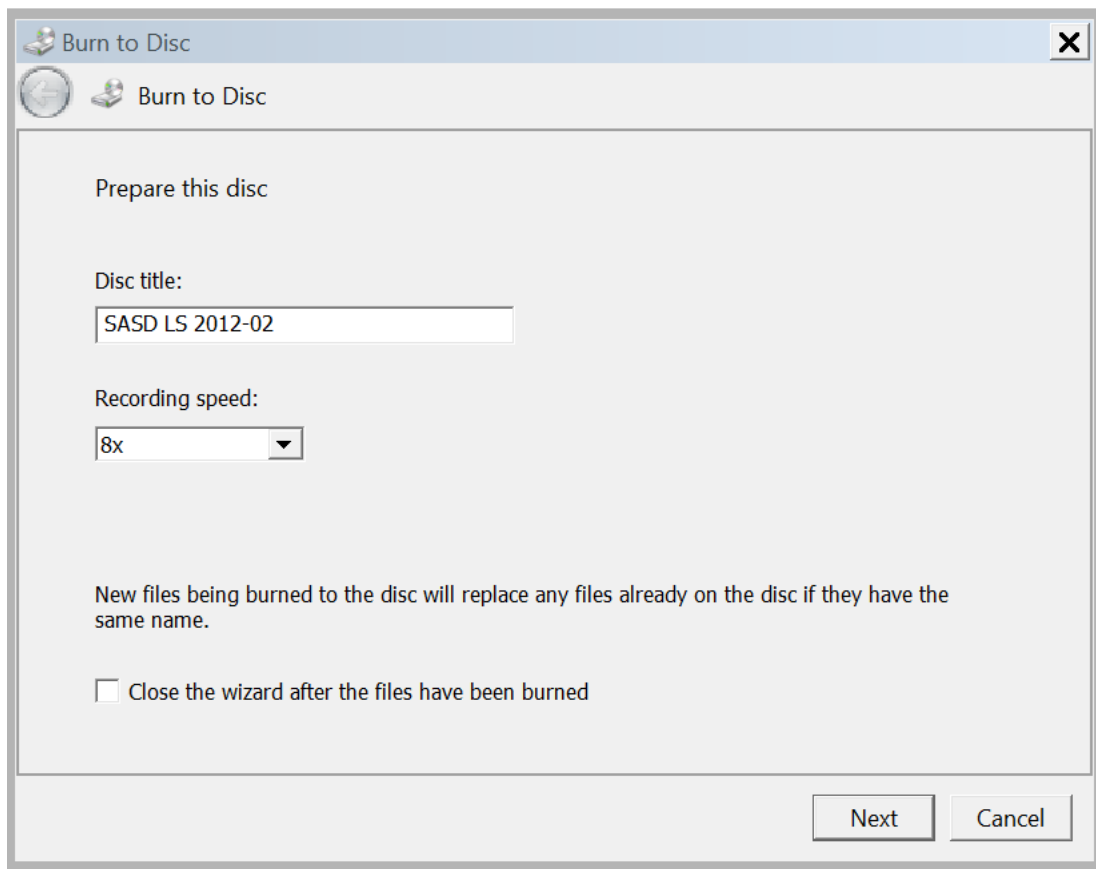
Burn to Disc

Burn to Disc

Prepare this disc

Disc title:

SASD LS 2012-02

Recording speed:

8x

New files being burned to the disc will replace any files already on the disc if they have the same name.

Close the wizard after the files have been burned

Next

Cancel